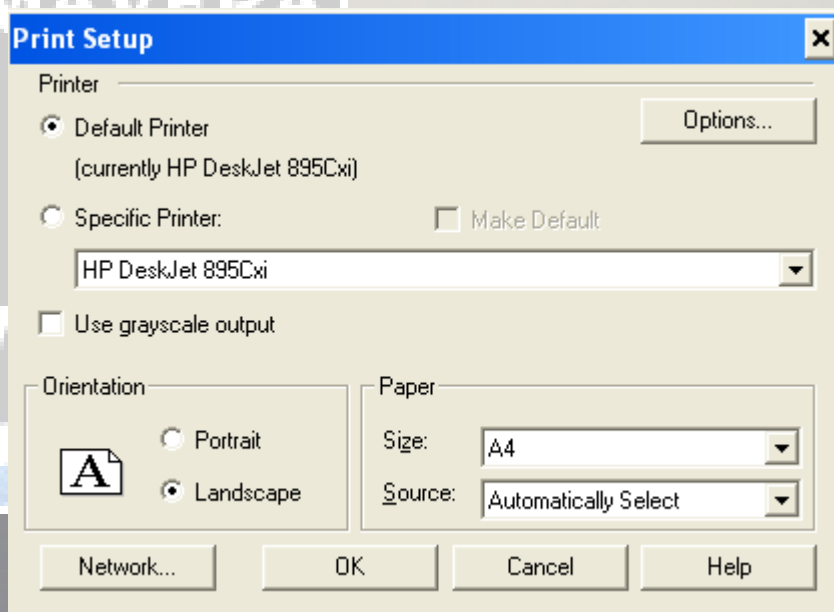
Print Setup

×

Printer

Default Printer

(currently HP DeskJet 895Cxi)

Options...

Specific Printer:

Make Default

HP DeskJet 895Cxi

Use grayscale output

Orientation

A

Portrait

Landscape

Paper

Size: A4

Source: Automatically Select

Network...

OK

Cancel

Help